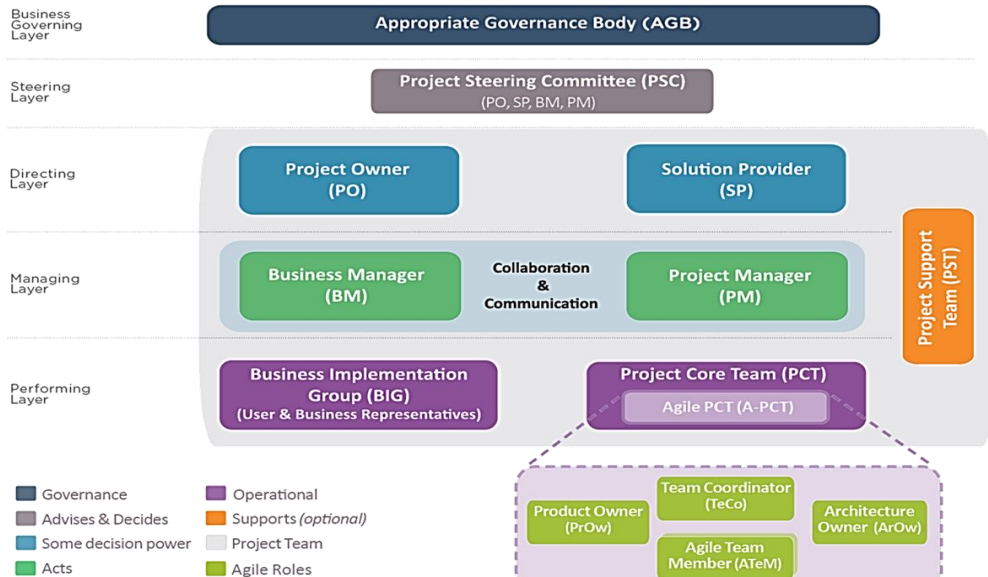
Business Governing Layer

Appropriate Governance Body (AGB)

Steering Layer

Project Steering Committee (PSC)
(PO, SP, BM, PM)

Directing Layer

Project Owner (PO)

Solution Provider (SP)

Managing Layer

Business Manager (BM)

Collaboration & Communication

Project Manager (PM)

Project Support Team (PST)

Performing Layer

Business Implementation Group (BIG)
(User & Business Representatives)

Project Core Team (PCT)

Agile PCT (A-PCT)

Governance
Advises & Decides
Some decision power
Acts
Operational
Supports *(optional)*
Project Team
Agile Roles

Product Owner (PrOw)

Team Coordinator (TeCo)

Architecture Owner (ArOw)

Agile Team Member (ATeM)